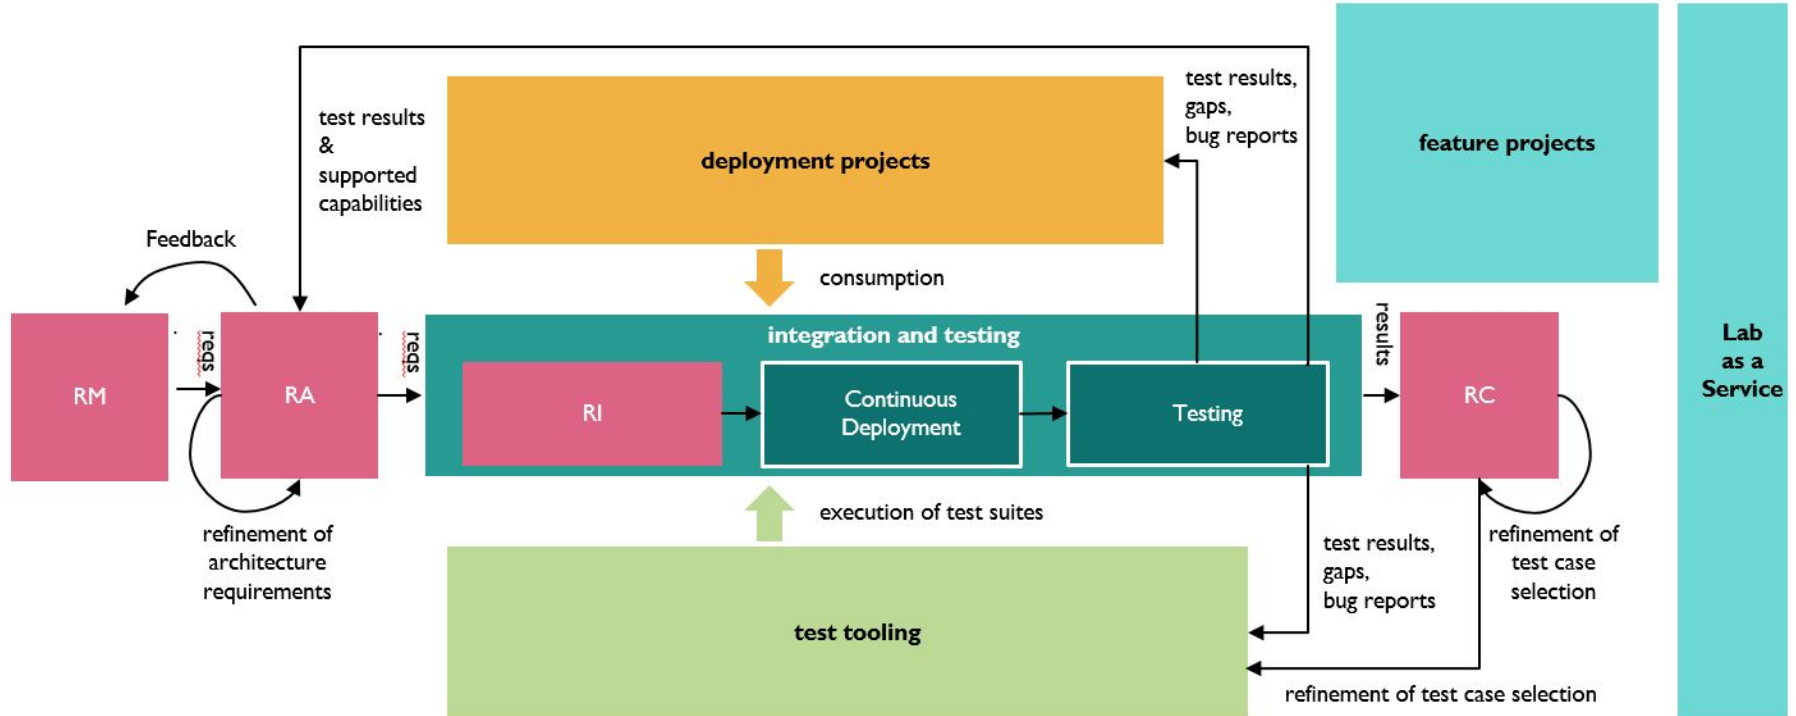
test results, gaps, bug reports

feature projects

test results & supported capabilities

deployment projects

Feedback

consumption

Lab as a Service

reqs

reqs

integration and testing

results

RM

RA

RI

Continuous Deployment

Testing

RC

execution of test suites

refinement of architecture requirements

test results, gaps, bug reports

refinement of test case selection

test tooling

refinement of test case selection